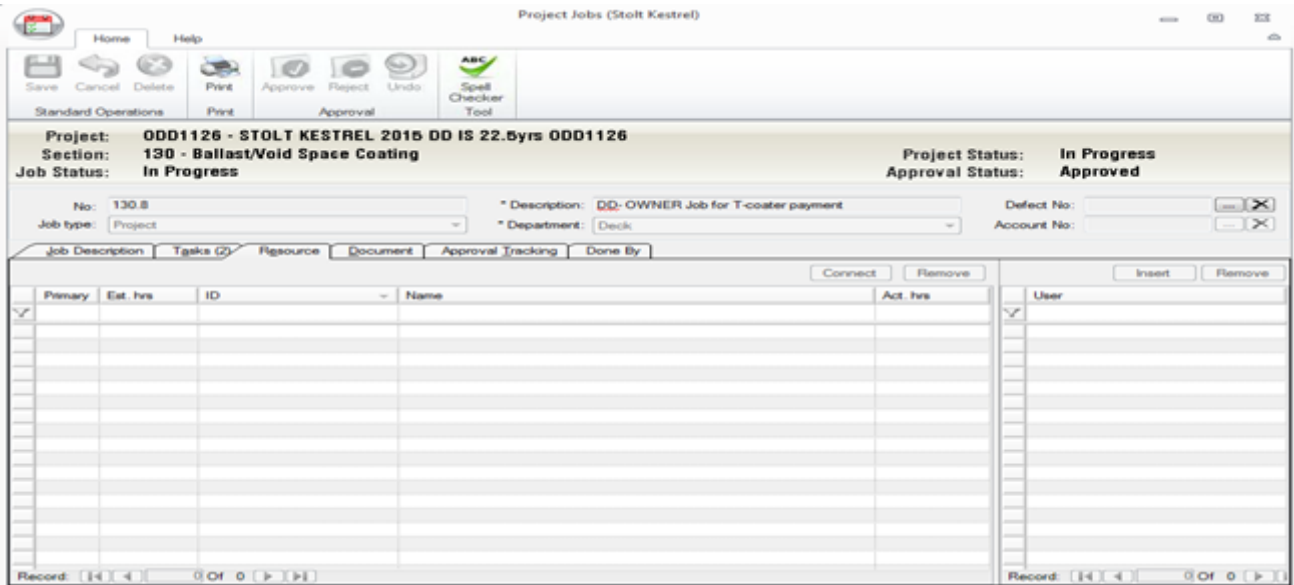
Project Jobs (Stolt Kestrel)

Home Help

Save Cancel Delete
Standard Operations

Print
Print

Approve Reject Undo
Approval

ABC
Spell Checker
Tool

Project: ODD1126 - STOLT KESTREL 2015 DD IS 22.5yrs ODD1126
Section: 130 - Ballast/Void Space Coating
Job Status: In Progress

Project Status: In Progress
Approval Status: Approved

No: 130.8
Job type: Project

* Description: DD- OWNER Job for T-coater payment
* Department: Deck

Defect No:
Account No:

Job Description | Tasks (2) | Resource | Document | Approval Tracking | Done By

Connect Remove

| Primary | Est. hrs | ID | Name | Act. hrs |
|---|---|---|---|---|

Insert Remove

| User |
|---|

Record: 0 Of 0

Record: 0 Of 0